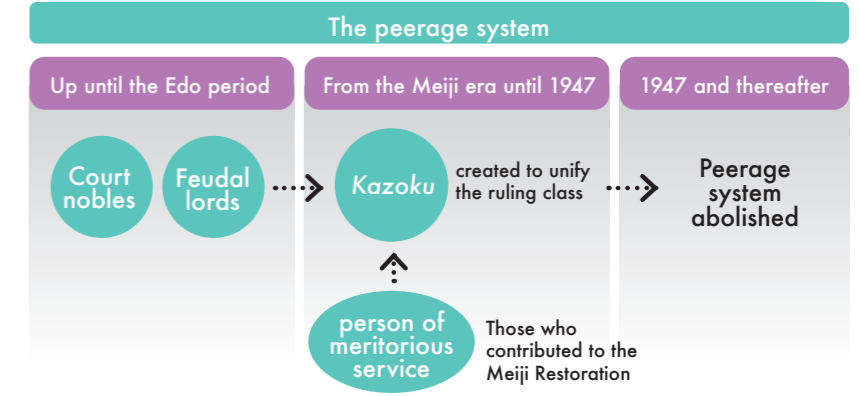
The peerage system

Up until the Edo period

Court nobles

Feudal lords

From the Meiji era until 1947

Kazoku

created to unify the ruling class

person of meritorious service

Those who contributed to the Meiji Restoration

1947 and thereafter

Peerage system abolished